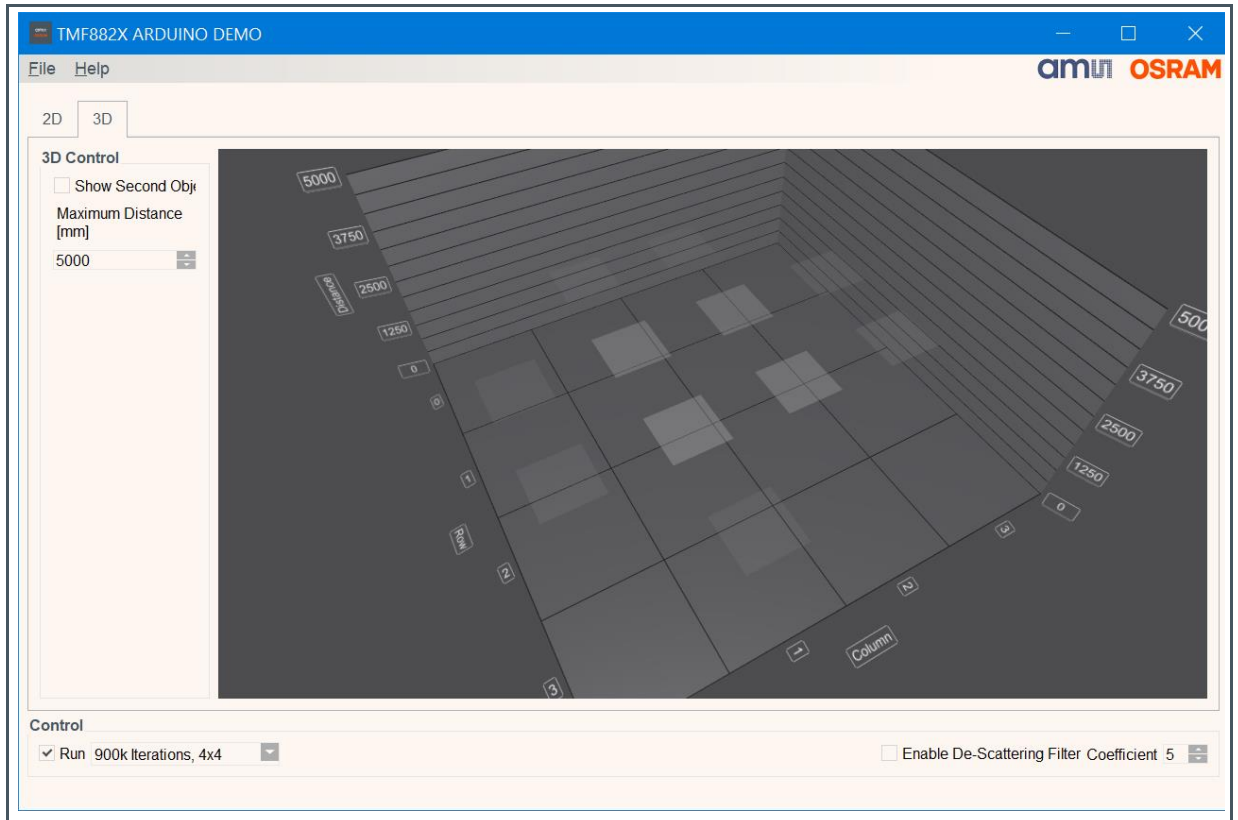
TMF882X ARDUINO DEMO

File Help

ams OSRAM

2D 3D

3D Control

Show Second Obj

Maximum Distance [mm]

5000

5000

3750

Distance

2500

1250

0

0

1

Row

2

3

500

3750

2500

1250

0

3

2

Column

1

Control

Run 900k Iterations, 4x4

Enable De-Scattering Filter Coefficient 5